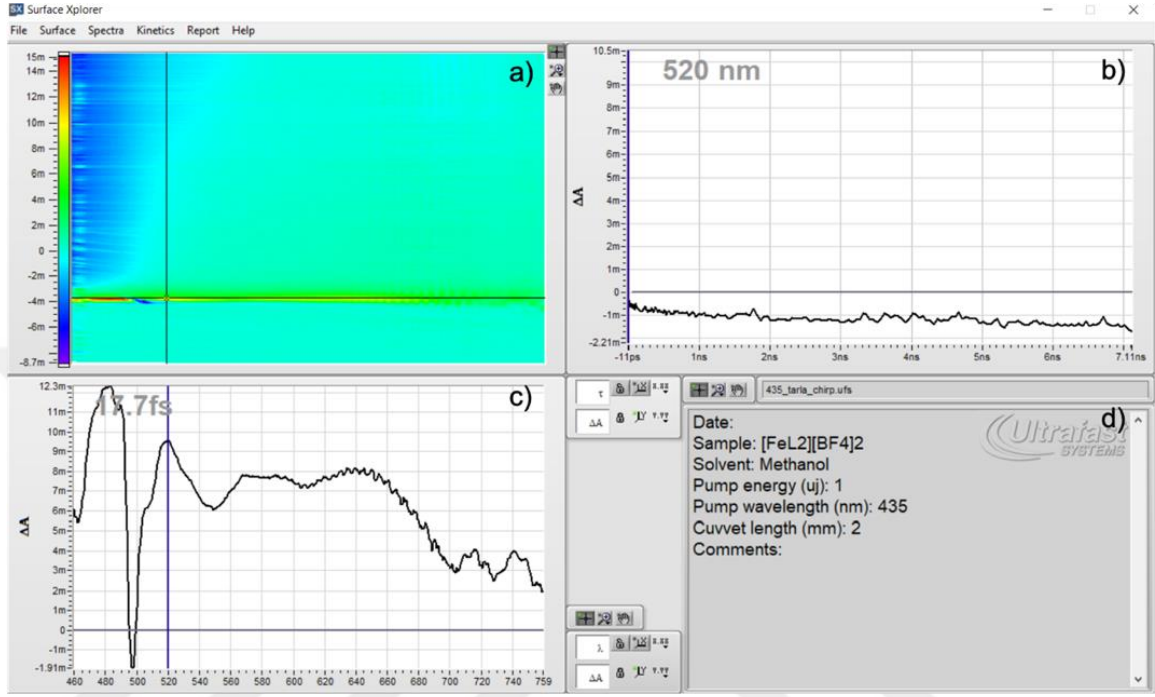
SX Surface Xplorer

File Surface Spectra Kinetics Report Help

a)

15m 14m 12m 10m 8m 6m 4m 2m 0 -2m -4m -6m -8.7m

b)

520 nm

10.5m 9m 8m 7m 6m 5m 4m 3m 2m 1m 0 -1m -2.21m

ΔA

-11ps 1ns 2ns 3ns 4ns 5ns 6ns 7.11ns

c)

17.7fs

12.3m 11m 10m 9m 8m 7m 6m 5m 4m 3m 2m 1m 0 -1.91m

ΔA

460 480 500 520 540 560 580 600 620 640 660 680 700 720 740 759

τ

ΔA

λ

ΔA

435_tarla_chirp.ufs

d)

Ultrafast SYSTEMS

Date:
Sample: [FeL2][BF4]2
Solvent: Methanol
Pump energy (uj): 1
Pump wavelength (nm): 435
Cuvvet length (mm): 2
Comments: